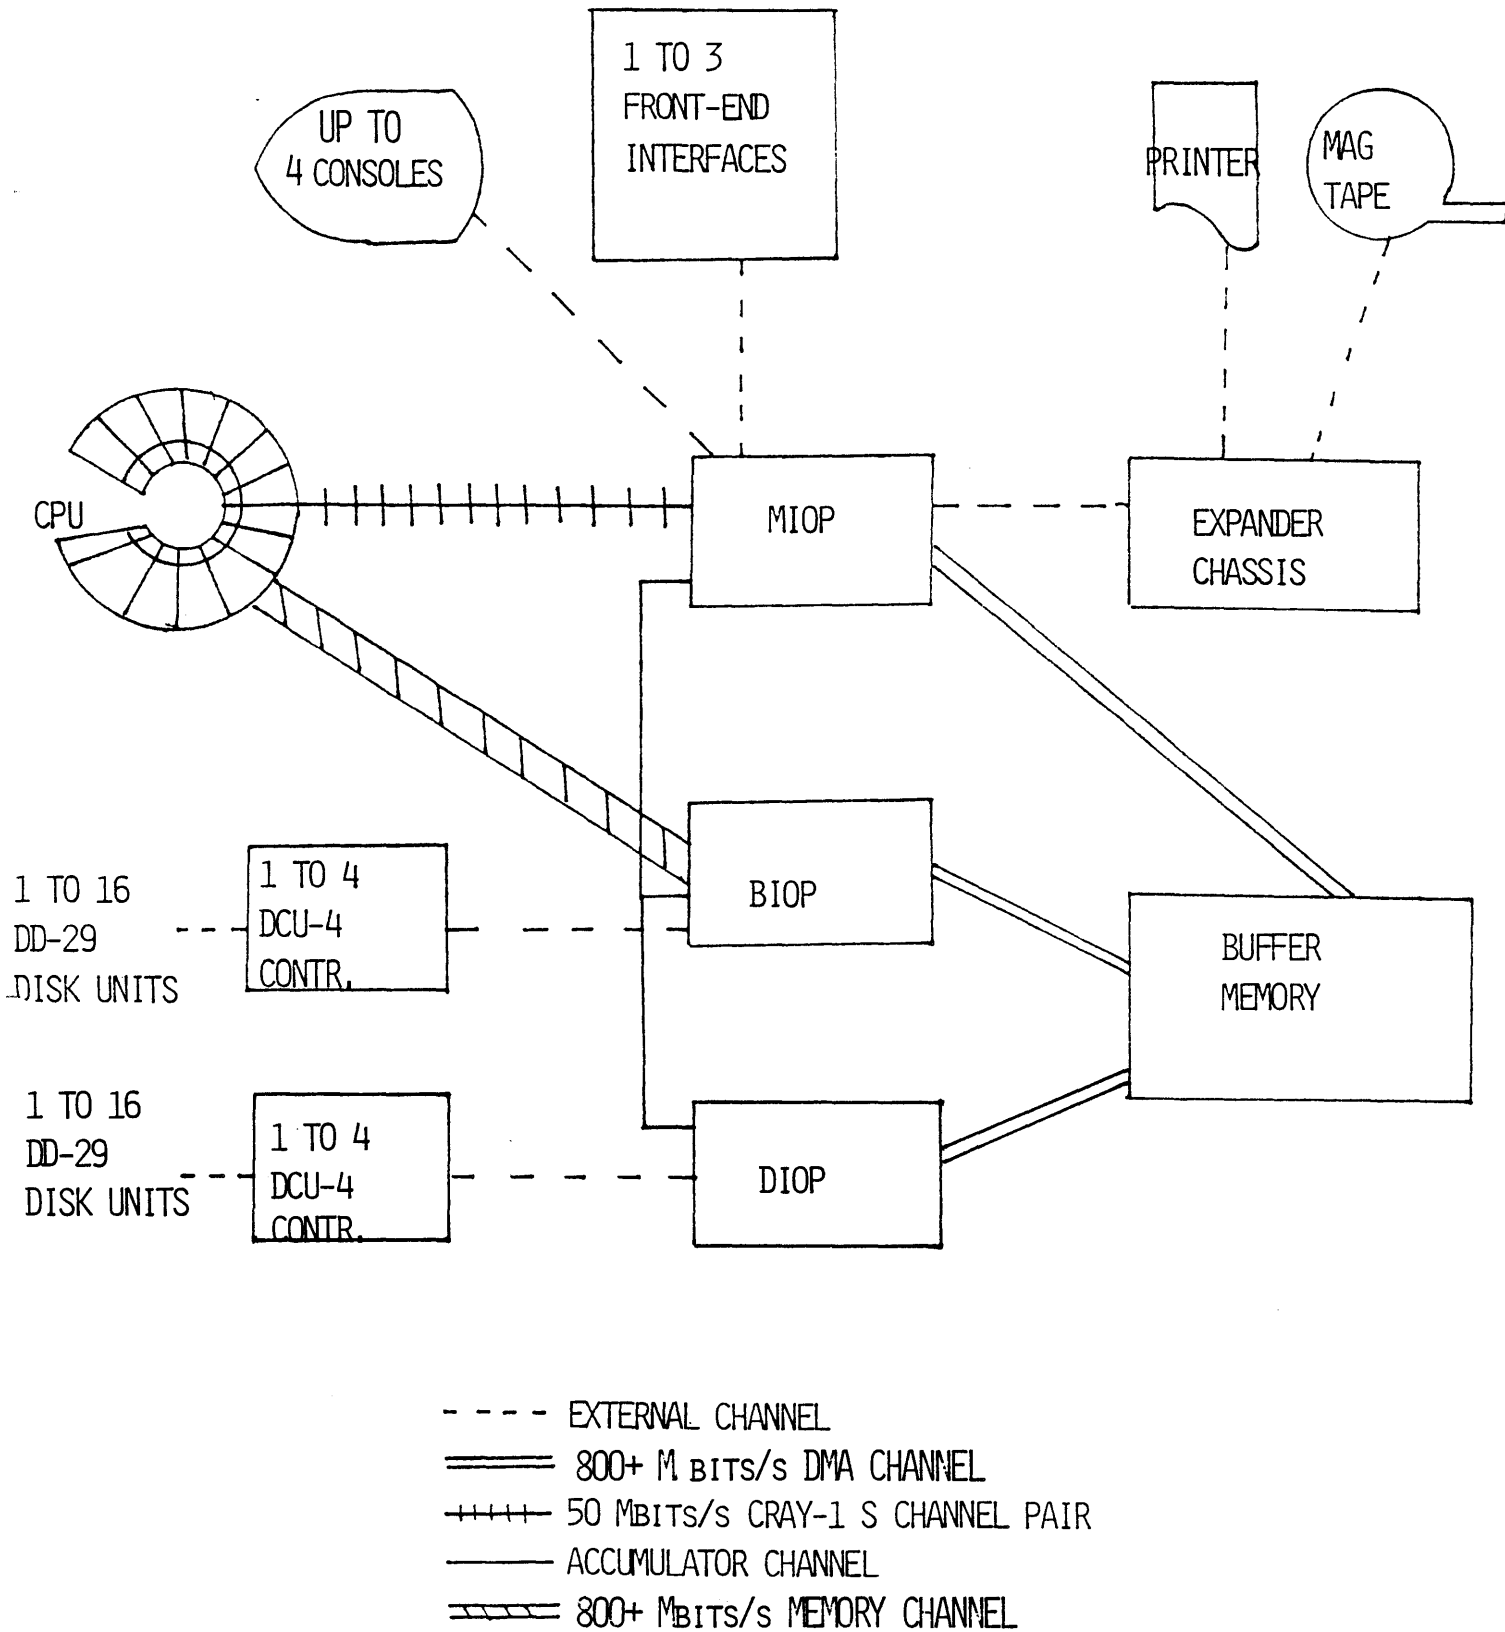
1 TO 3
FRONT-END
INTERFACES

UP TO
4 CONSOLES

PRINTER

MAG
TAPE

CPU

MIOP

EXPANDER
CHASSIS

BIOP

1 TO 16
DD-29
DISK UNITS

1 TO 4
DCU-4
CONTR.

BUFFER
MEMORY

1 TO 16
DD-29
DISK UNITS

1 TO 4
DCU-4
CONTR.

DIOP

EXTERNAL CHANNEL
800+ M BITS/S DMA CHANNEL
50 MBITS/S CRAY-1 S CHANNEL PAIR
ACCUMULATOR CHANNEL
800+ MBITS/S MEMORY CHANNEL